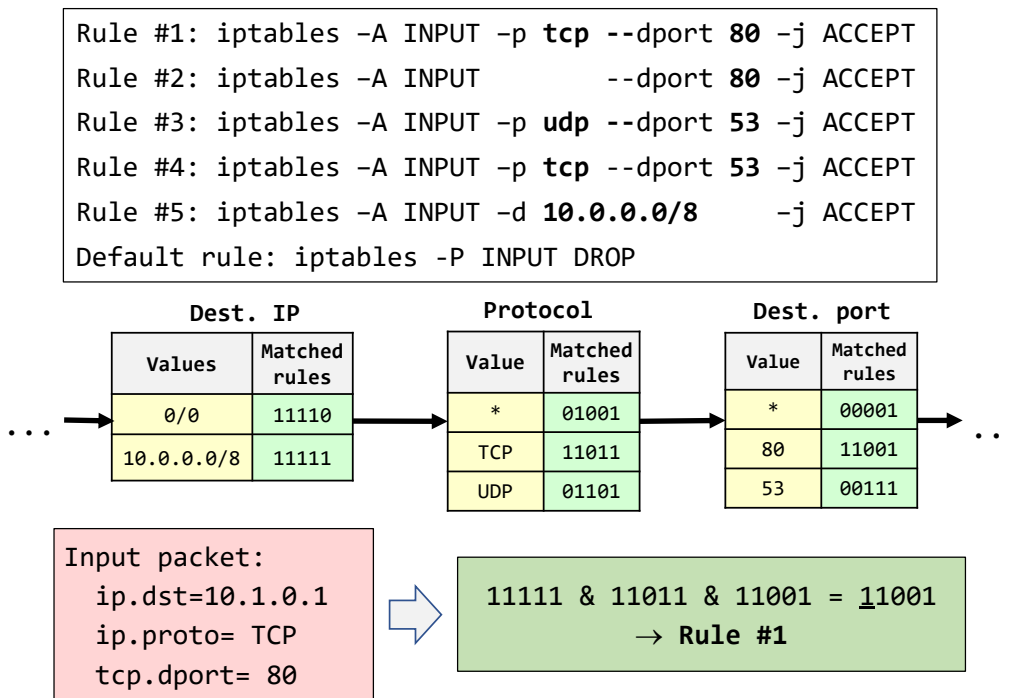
Rule #1: iptables –A INPUT –p **tcp --**dport **80** –j ACCEPT
Rule #2: iptables –A INPUT --dport **80** –j ACCEPT
Rule #3: iptables –A INPUT –p **udp --**dport **53** –j ACCEPT
Rule #4: iptables –A INPUT –p **tcp** --dport **53** –j ACCEPT
Rule #5: iptables –A INPUT –d **10.0.0.0/8** –j ACCEPT
Default rule: iptables -P INPUT DROP

...

Dest. IP

| Values | Matched rules |
|---|---|
| 0/0 | 11110 |
| 10.0.0.0/8 | 11111 |

Protocol

| Value | Matched rules |
|---|---|
| * | 01001 |
| TCP | 11011 |
| UDP | 01101 |

Dest. port

| Value | Matched rules |
|---|---|
| * | 00001 |
| 80 | 11001 |
| 53 | 00111 |

..

Input packet:
ip.dst=10.1.0.1
ip.proto= TCP
tcp.dport= 80

11111 & 11011 & 11001 = 11001
$\rightarrow$ **Rule #1**